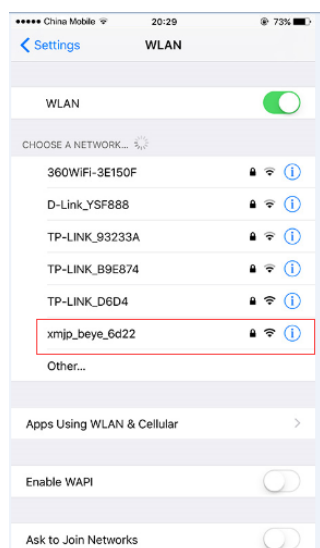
●●●●● China Mobile 20:29 73%

Settings WLAN

WLAN

CHOOSE A NETWORK...

360WiFi-3E150F

D-Link_YSF888

TP-LINK_93233A

TP-LINK_B9E874

TP-LINK_D6D4

xmjp_beye_6d22

Other...

Apps Using WLAN & Cellular

Enable WAPI

Ask to Join Networks